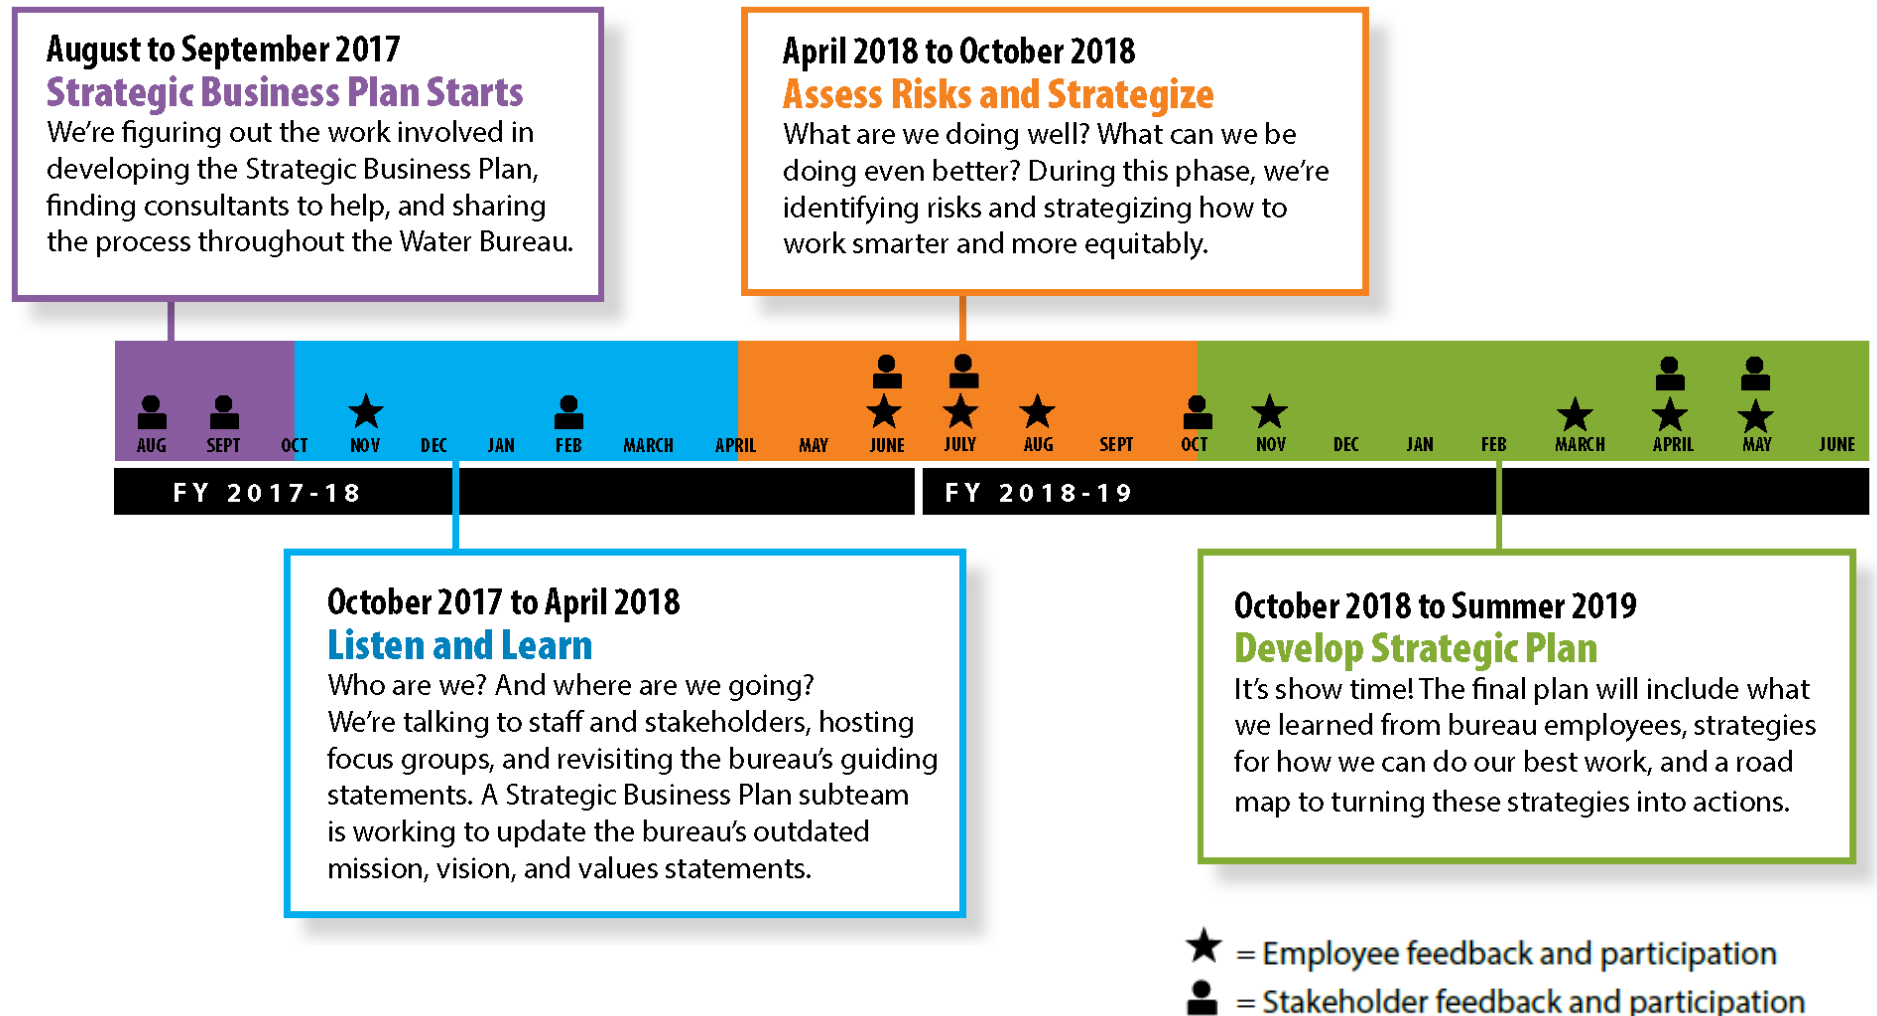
August to September 2017
Strategic Business Plan Starts
We're figuring out the work involved in developing the Strategic Business Plan, finding consultants to help, and sharing the process throughout the Water Bureau.

April 2018 to October 2018
Assess Risks and Strategize
What are we doing well? What can we be doing even better? During this phase, we're identifying risks and strategizing how to work smarter and more equitably.

AUG SEPT OCT NOV DEC JAN FEB MARCH APRIL MAY JUNE JULY AUG SEPT OCT NOV DEC JAN FEB MARCH APRIL MAY JUNE

FY 2017-18
FY 2018-19

October 2017 to April 2018
Listen and Learn
Who are we? And where are we going?
We're talking to staff and stakeholders, hosting focus groups, and revisiting the bureau's guiding statements. A Strategic Business Plan subteam is working to update the bureau's outdated mission, vision, and values statements.

October 2018 to Summer 2019
Develop Strategic Plan
It's show time! The final plan will include what we learned from bureau employees, strategies for how we can do our best work, and a road map to turning these strategies into actions.

★ = Employee feedback and participation
= Stakeholder feedback and participation